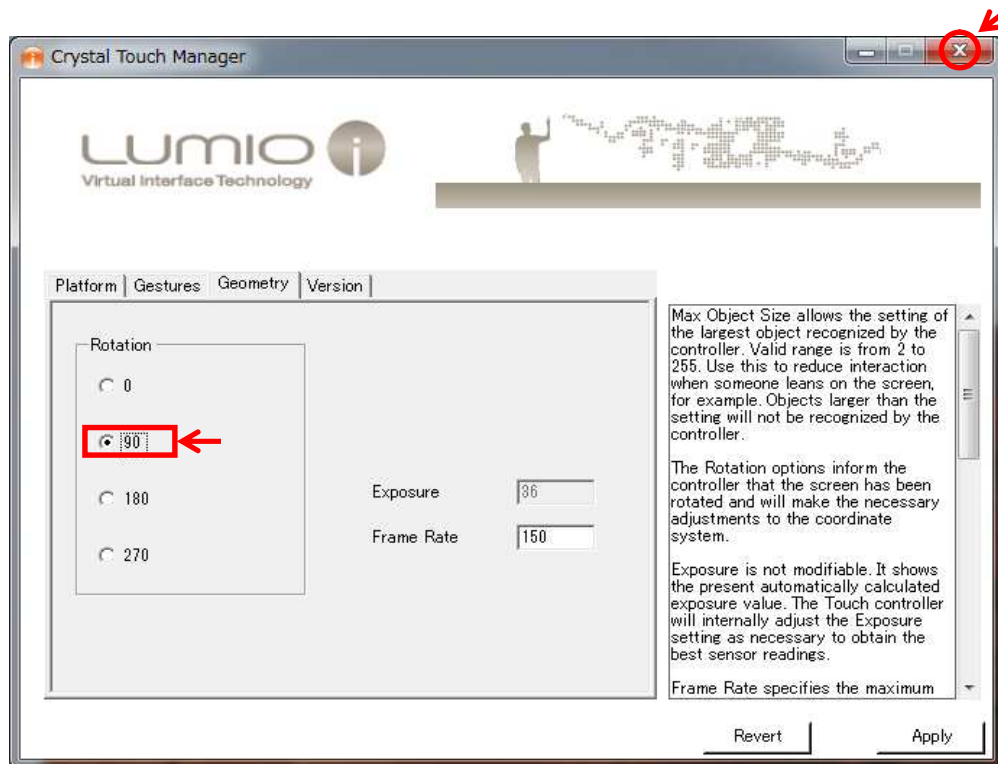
Crystal Touch Manager

LUMIO
Virtual Interface Technology

Platform | Gestures | Geometry | Version

Rotation
0
90
180
270

Exposure 36
Frame Rate 150

Max Object Size allows the setting of the largest object recognized by the controller. Valid range is from 2 to 255. Use this to reduce interaction when someone leans on the screen, for example. Objects larger than the setting will not be recognized by the controller.

The Rotation options inform the controller that the screen has been rotated and will make the necessary adjustments to the coordinate system.

Exposure is not modifiable. It shows the present automatically calculated exposure value. The Touch controller will internally adjust the Exposure setting as necessary to obtain the best sensor readings.

Frame Rate specifies the maximum

Revert
Apply